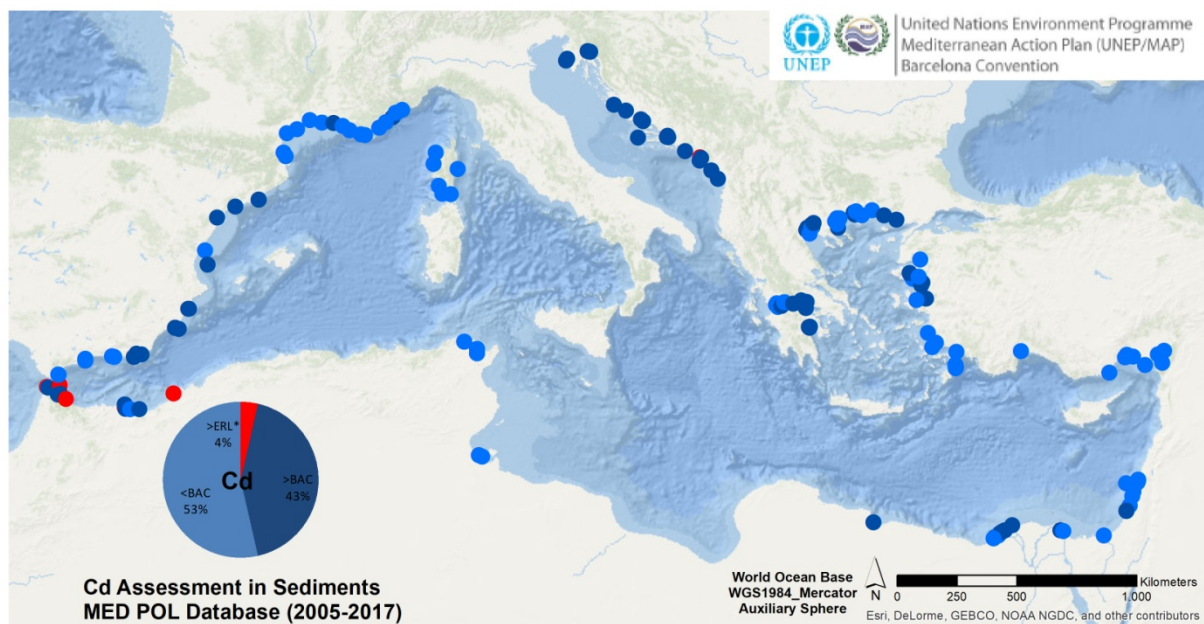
UNEP

United Nations Environment Programme
Mediterranean Action Plan (UNEP/MAP)
Barcelona Convention

>ERL*
4%

Cd

>BAC
43%

<BAC
53%

Cd Assessment in Sediments
MED POL Database (2005-2017)

World Ocean Base
WGS1984_Mercator
Auxiliary Sphere

N

0 250 500 1,000 Kilometers

Esri, DeLorme, GEBCO, NOAA NGDC, and other contributors